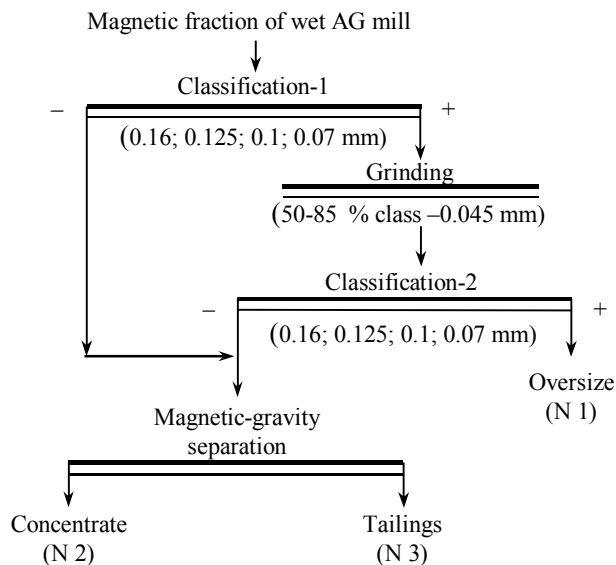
Magnetic fraction of wet AG mill

Classification-1

–

+

(0.16; 0.125; 0.1; 0.07 mm)

Grinding

(50-85 % class –0.045 mm)

Classification-2

–

+

(0.16; 0.125; 0.1; 0.07 mm)

Oversize
(N 1)

Magnetic-gravity separation

Concentrate
(N 2)

Tailings
(N 3)